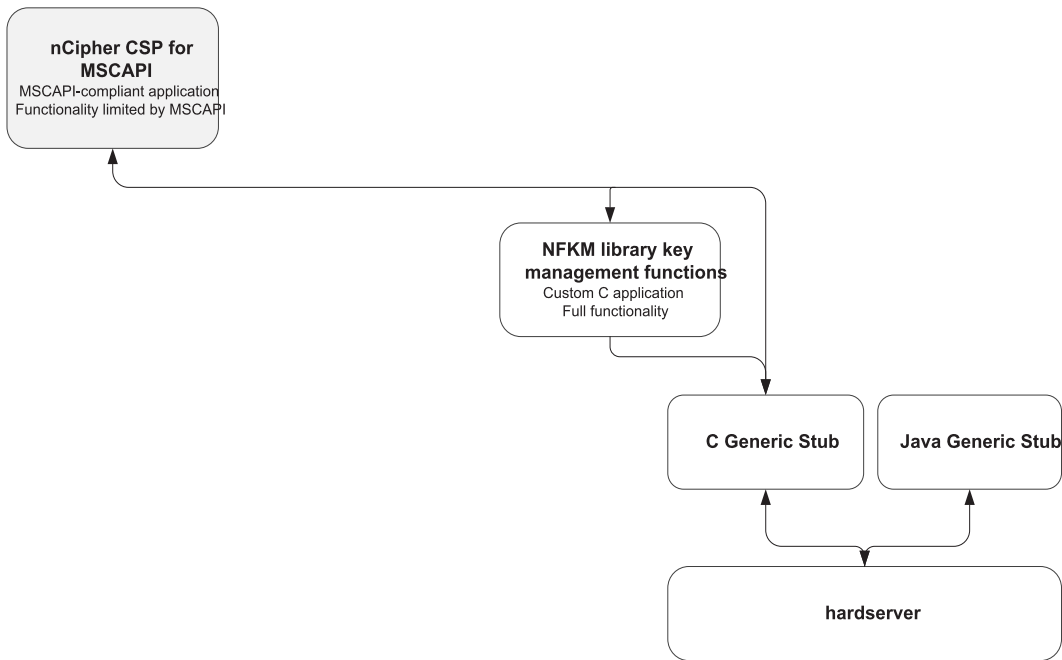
nCipher CSP for MSCAPI
MSCAPI-compliant application
Functionality limited by MSCAPI

NFKM library key management functions
Custom C application
Full functionality

C Generic Stub

Java Generic Stub

hardserver